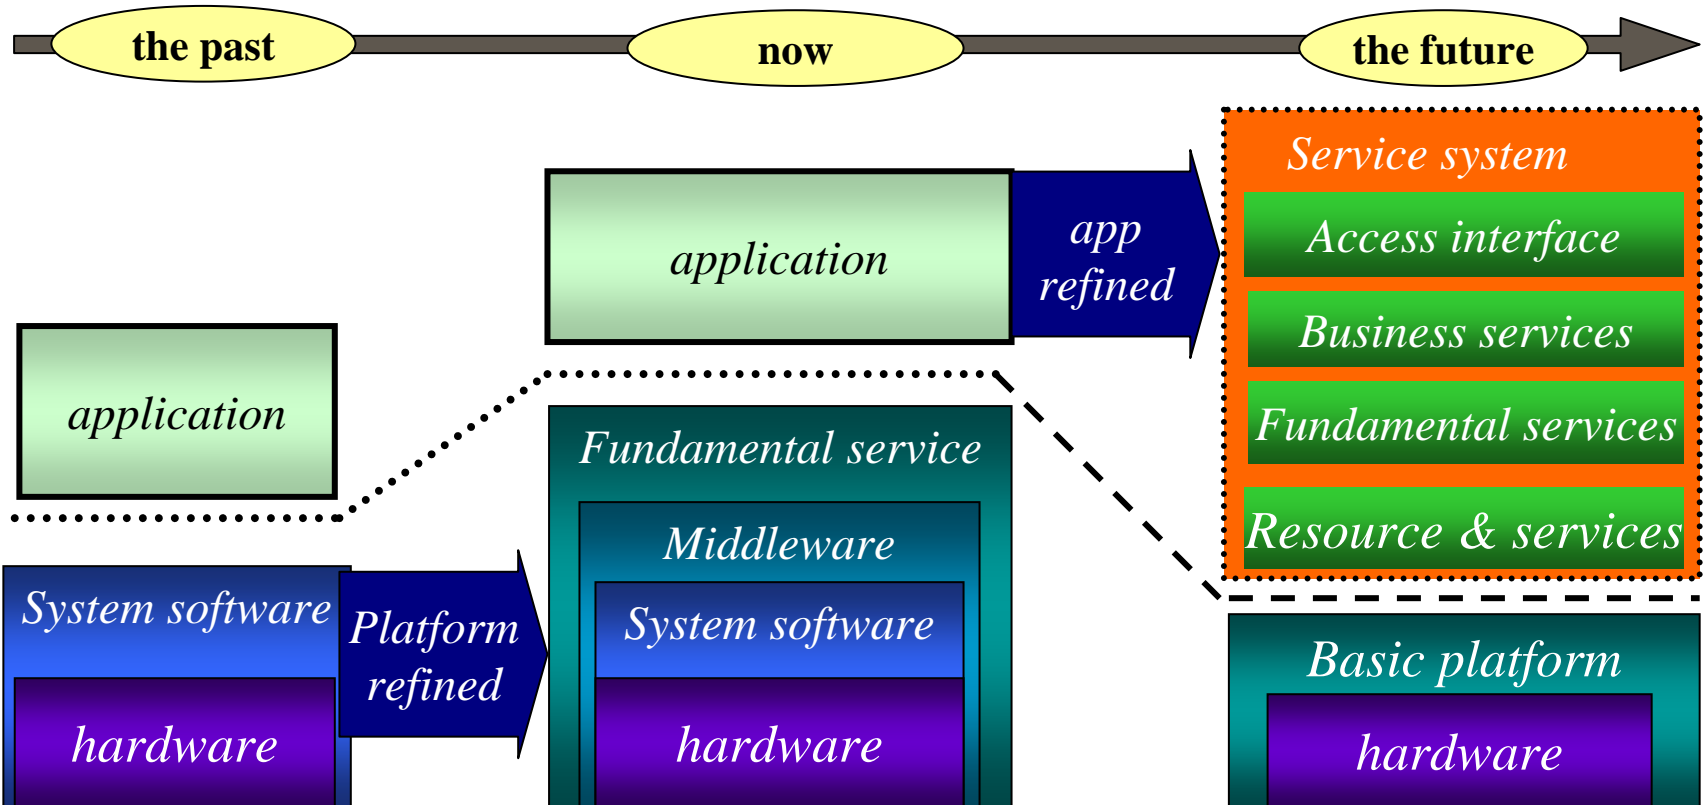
the past

now

the future

application

System software

hardware

Platform refined

application

app refined

Fundamental service

Middleware

System software

hardware

Service system

Access interface

Business services

Fundamental services

Resource & services

Basic platform

hardware